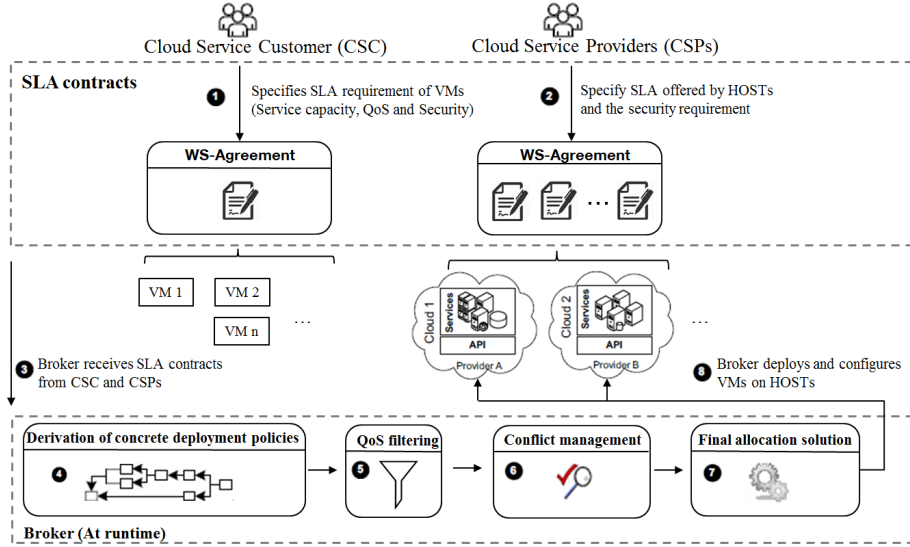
Cloud Service Customer (CSC)

Cloud Service Providers (CSPs)

SLA contracts

1 Specifies SLA requirement of VMs (Service capacity, QoS and Security)

2 Specify SLA offered by HOSTs and the security requirement

WS-Agreement

WS-Agreement

...

VM 1

VM 2

VM n

...

Cloud 1

Services

API

Provider A

Cloud 2

Services

API

Provider B

...

3 Broker receives SLA contracts from CSC and CSPs

8 Broker deploys and configures VMs on HOSTs

Derivation of concrete deployment policies

4

QoS filtering

5

Conflict management

6

Final allocation solution

7

Broker (At runtime)